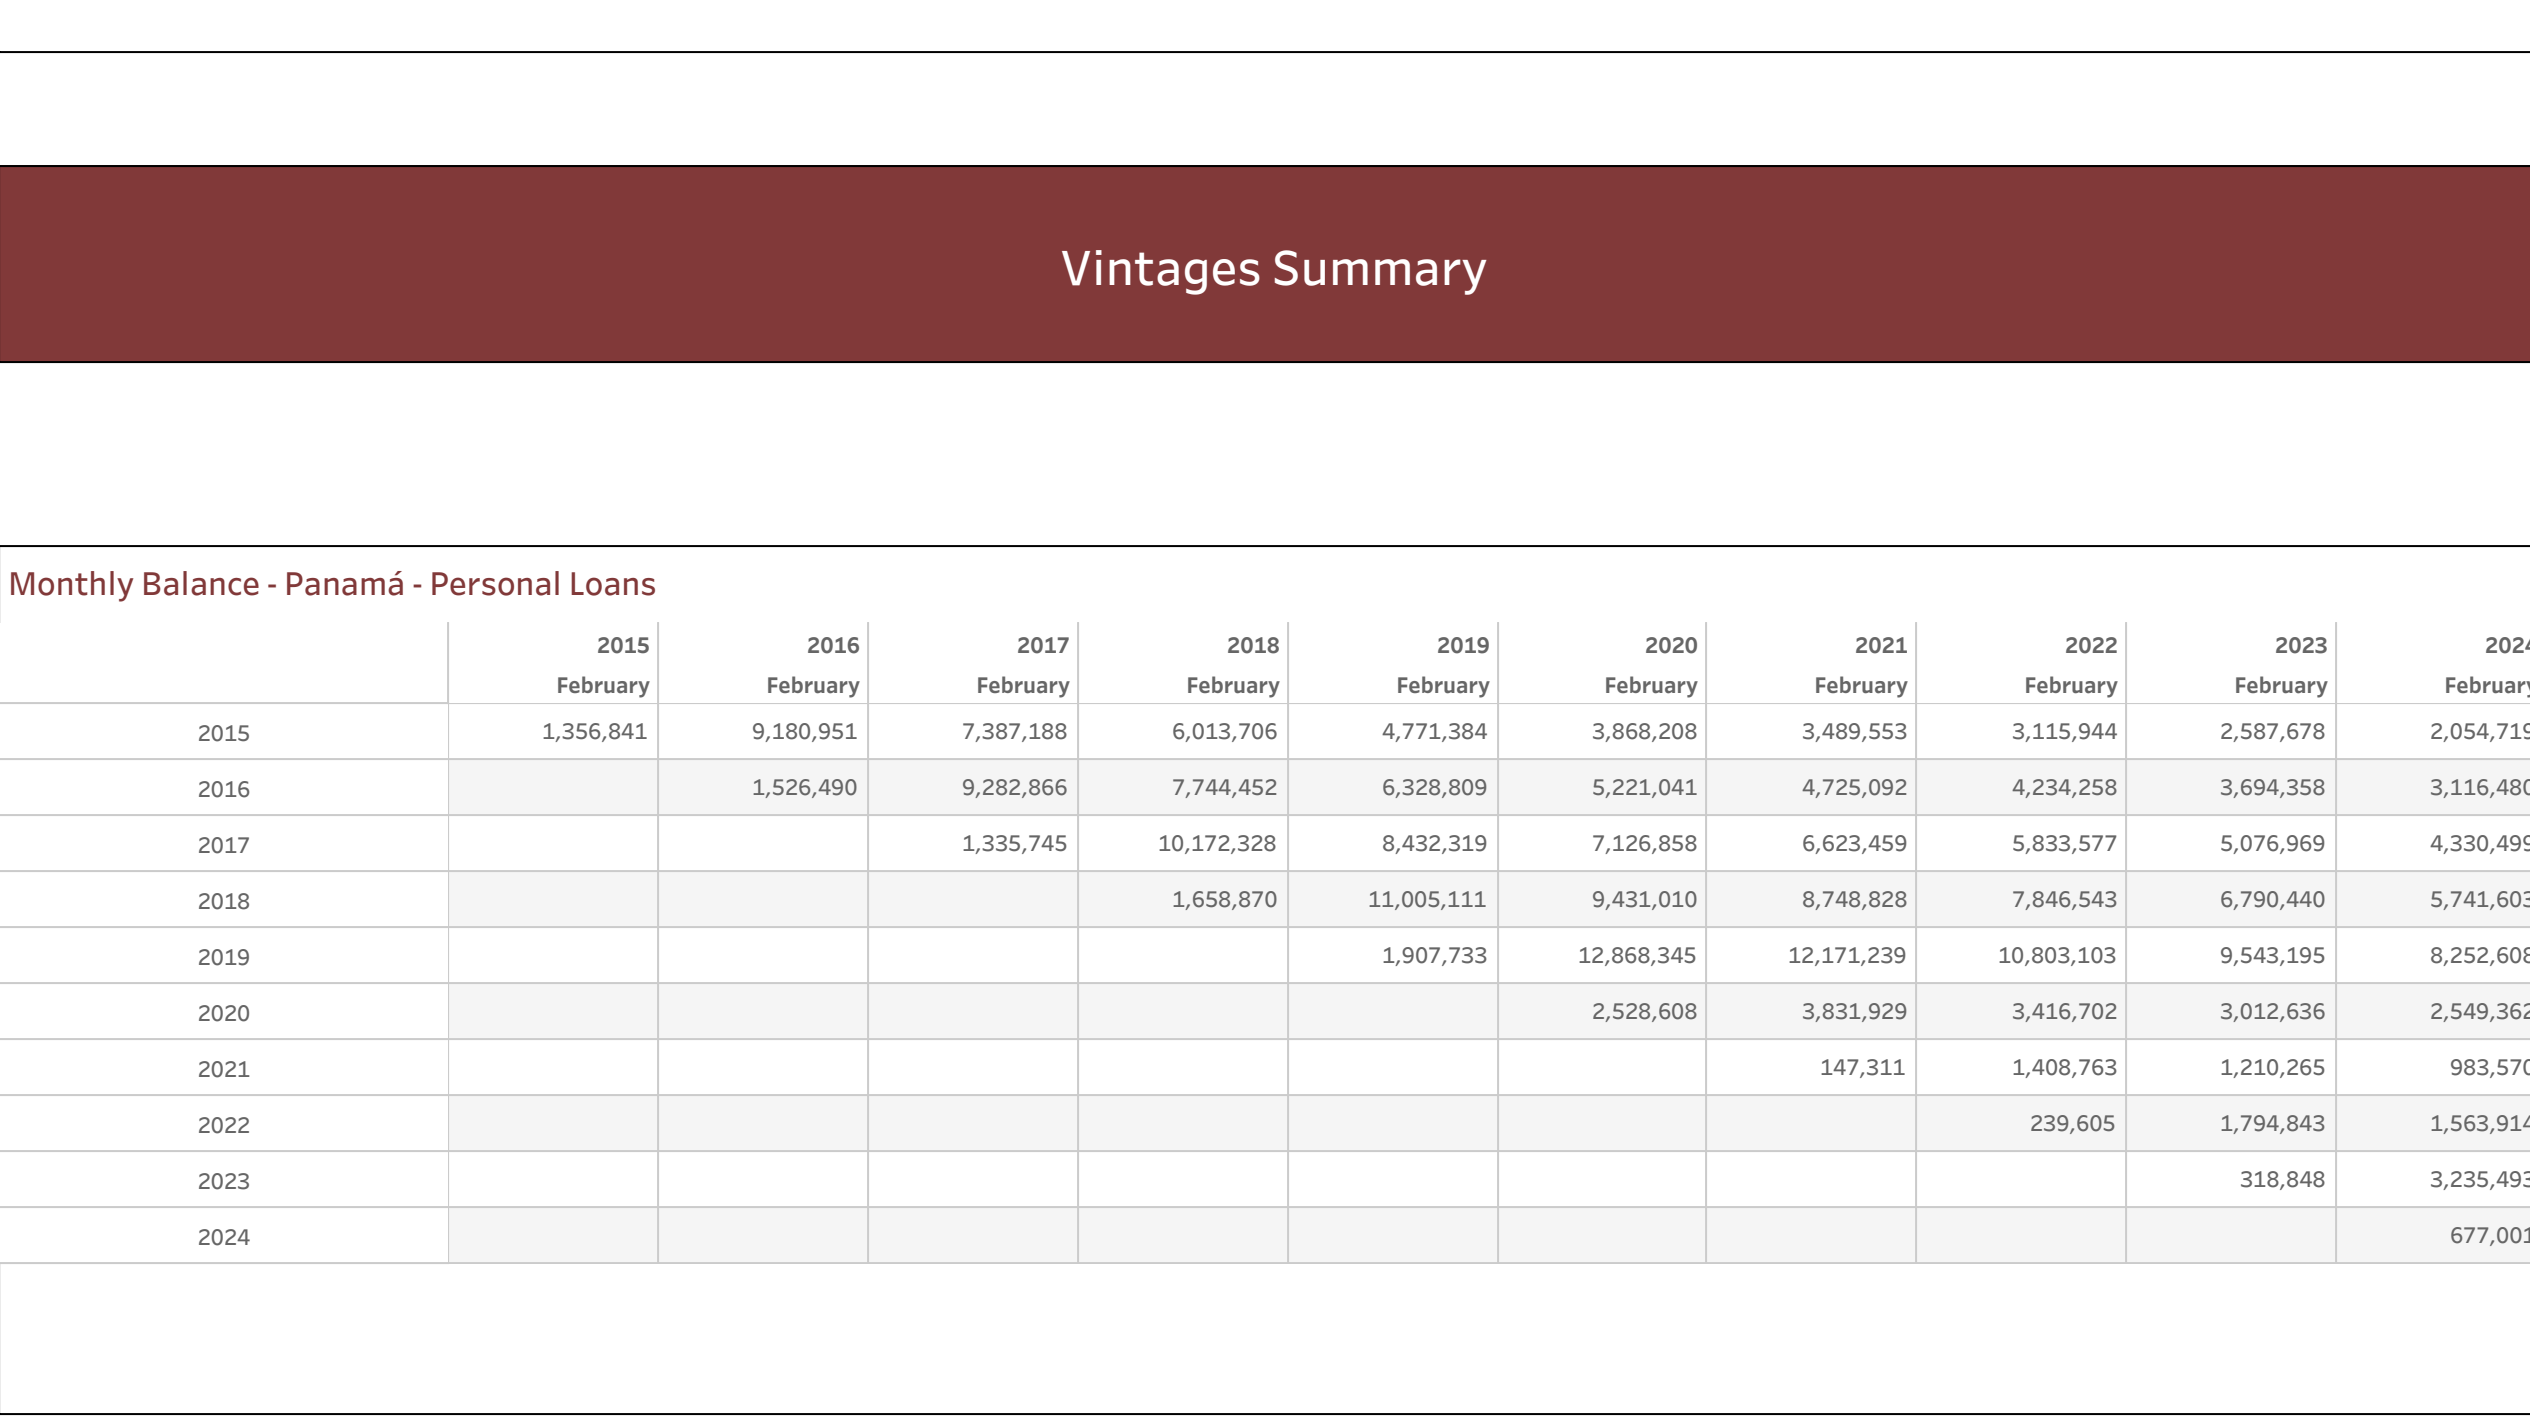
Vintages Summary

Monthly Balance - Panamá - Personal Loans

| | 2015 February | 2016 February | 2017 February | 2018 February | 2019 February | 2020 February | 2021 February | 2022 February | 2023 February | 202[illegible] Februar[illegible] |
|---|---|---|---|---|---|---|---|---|---|---|
| 2015 | 1,356,841 | 9,180,951 | 7,387,188 | 6,013,706 | 4,771,384 | 3,868,208 | 3,489,553 | 3,115,944 | 2,587,678 | 2,054,71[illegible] |
| 2016 | | 1,526,490 | 9,282,866 | 7,744,452 | 6,328,809 | 5,221,041 | 4,725,092 | 4,234,258 | 3,694,358 | 3,116,48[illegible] |
| 2017 | | | 1,335,745 | 10,172,328 | 8,432,319 | 7,126,858 | 6,623,459 | 5,833,577 | 5,076,969 | 4,330,49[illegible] |
| 2018 | | | | 1,658,870 | 11,005,111 | 9,431,010 | 8,748,828 | 7,846,543 | 6,790,440 | 5,741,60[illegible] |
| 2019 | | | | | 1,907,733 | 12,868,345 | 12,171,239 | 10,803,103 | 9,543,195 | 8,252,60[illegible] |
| 2020 | | | | | | 2,528,608 | 3,831,929 | 3,416,702 | 3,012,636 | 2,549,36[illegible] |
| 2021 | | | | | | | 147,311 | 1,408,763 | 1,210,265 | 983,57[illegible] |
| 2022 | | | | | | | | 239,605 | 1,794,843 | 1,563,91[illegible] |
| 2023 | | | | | | | | | 318,848 | 3,235,49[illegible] |
| 2024 | | | | | | | | | | 677,00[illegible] |